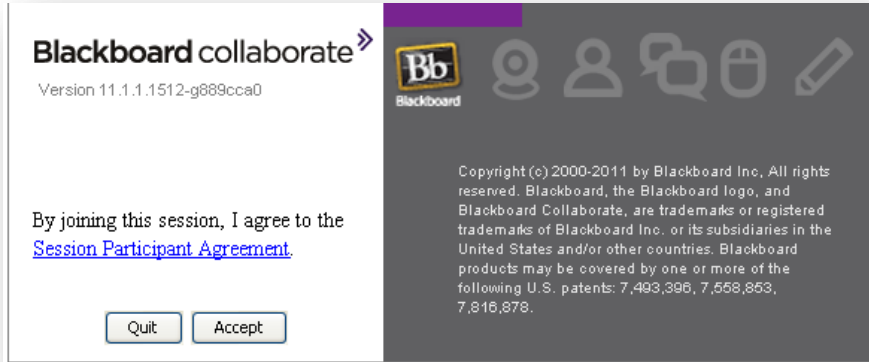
Blackboard collaborate

Version 11.1.1.1512-g889cca0

By joining this session, I agree to the Session Participant Agreement.

Quit Accept

Bb
Blackboard

Copyright (c) 2000-2011 by Blackboard Inc, All rights reserved. Blackboard, the Blackboard logo, and Blackboard Collaborate, are trademarks or registered trademarks of Blackboard Inc. or its subsidiaries in the United States and/or other countries. Blackboard products may be covered by one or more of the following U.S. patents: 7,493,396, 7,558,853, 7,816,878.